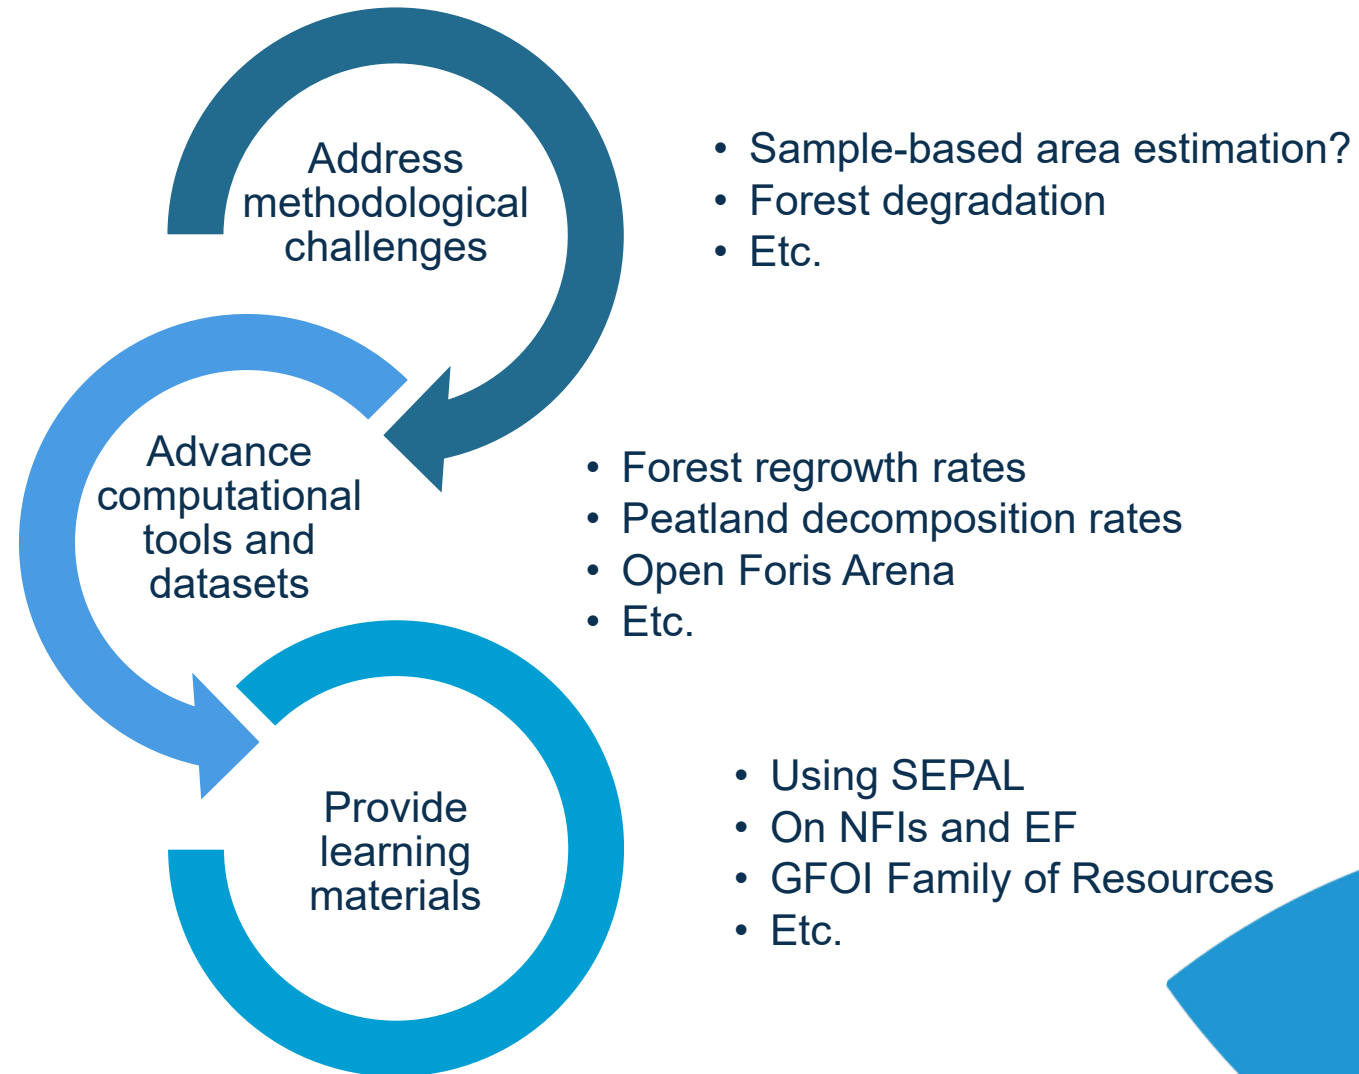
Address methodological challenges

- Sample-based area estimation?
- Forest degradation
- Etc.

Advance computational tools and datasets

- Forest regrowth rates
- Peatland decomposition rates
- Open Foris Arena
- Etc.

Provide learning materials

- Using SEPAL
- On NFIs and EF
- GFOI Family of Resources
- Etc.